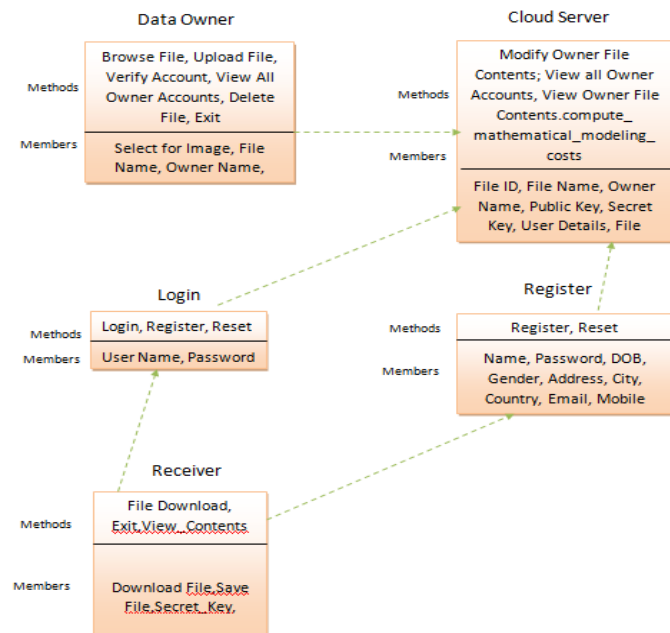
Data Owner

Methods
Browse File, Upload File, Verify Account, View All Owner Accounts, Delete File, Exit

Members
Select for Image, File Name, Owner Name,

Cloud Server

Methods
Modify Owner File Contents; View all Owner Accounts, View Owner File Contents.compute_ mathematical_modeling_ costs

Members
File ID, File Name, Owner Name, Public Key, Secret Key, User Details, File

Login

Methods
Login, Register, Reset

Members
User Name, Password

Register

Methods
Register, Reset

Members
Name, Password, DOB, Gender, Address, City, Country, Email, Mobile

Receiver

Methods
File Download, Exit,View_ Contents

Members
Download File,Save File,Secret_Key,